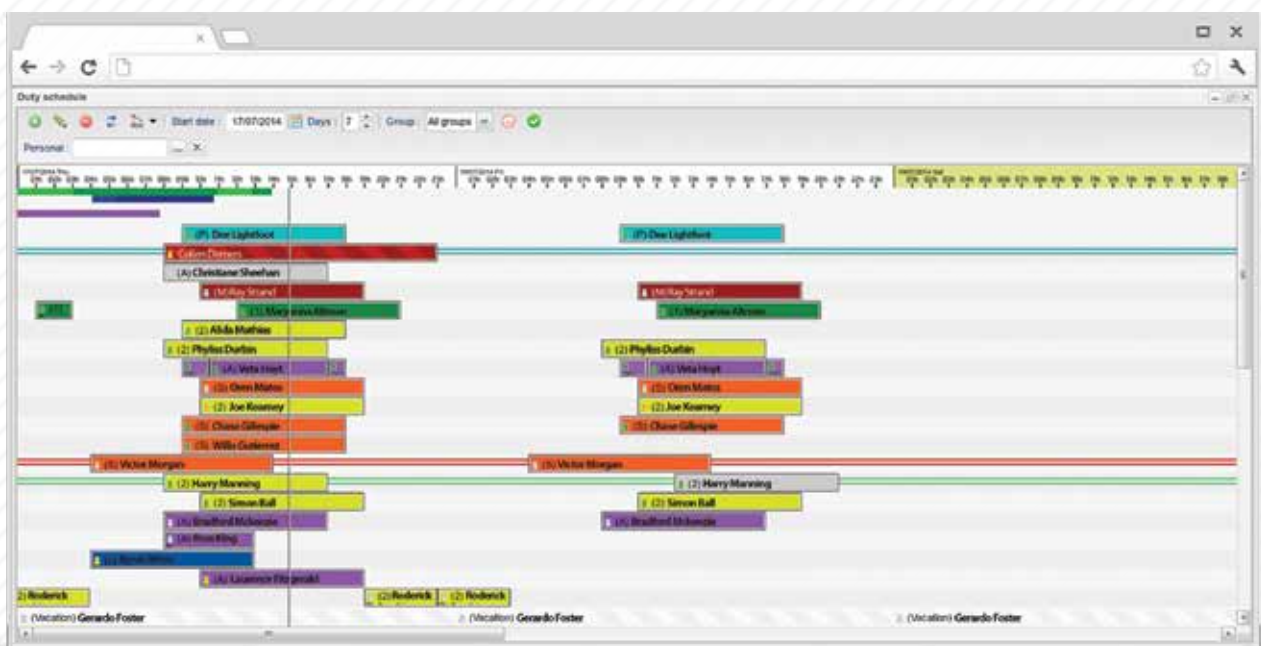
Duty schedule

Start date: 17/07/2014 Days: 7 Group: All groups

Personal:

(P) Dee Lightfoot
(P) Dee Lightfoot
Colien Demers
(A) Christiane Sheehan
(M) Ray Strand
(M) Ray Strand
(1) Maryanna Altman
(1) Maryanna Altman
(2) Alida Mathias
(2) Phyliss Durbin
(2) Phyliss Durbin
(A) Veta Hoyt
(A) Veta Hoyt
(5) Oren Matos
(5) Oren Matos
(2) Joe Kearney
(2) Joe Kearney
(5) Chase Gillespie
(5) Chase Gillespie
(5) Willis Gutierrez
(5) Victor Morgan
(5) Victor Morgan
(2) Harry Manning
(2) Harry Manning
(2) Simon Ball
(2) Simon Ball
(A) Bradford Mckenzie
(A) Bradford Mckenzie
(A) Ross King
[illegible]
(A) Laurence Fitzgerald
2) Roderick
(2) Roderick
(2) Roderick
(Vacation) Gerardo Foster
(Vacation) Gerardo Foster
(Vacation) Gerardo Foster